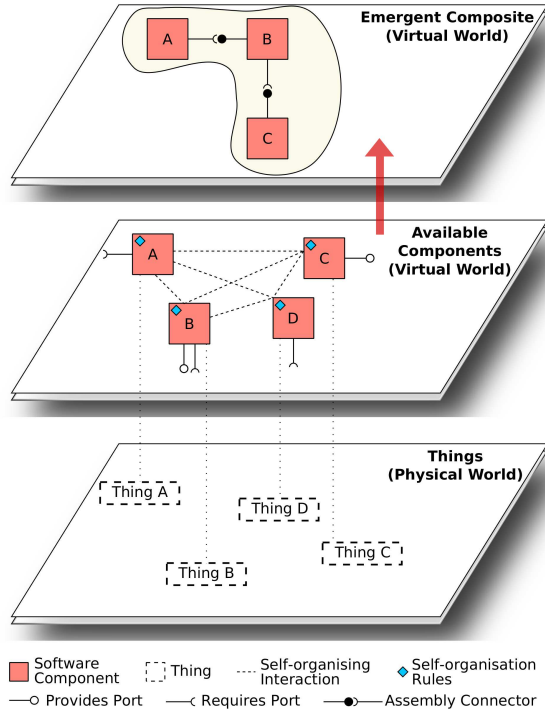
Emergent Composite
(Virtual World)

A
B
C

Available Components
(Virtual World)

A
C
B
D

Things
(Physical World)

Thing A
Thing D
Thing C
Thing B

Software Component
Thing
Self-organising Interaction
Self-organisation Rules
Provides Port
Requires Port
Assembly Connector